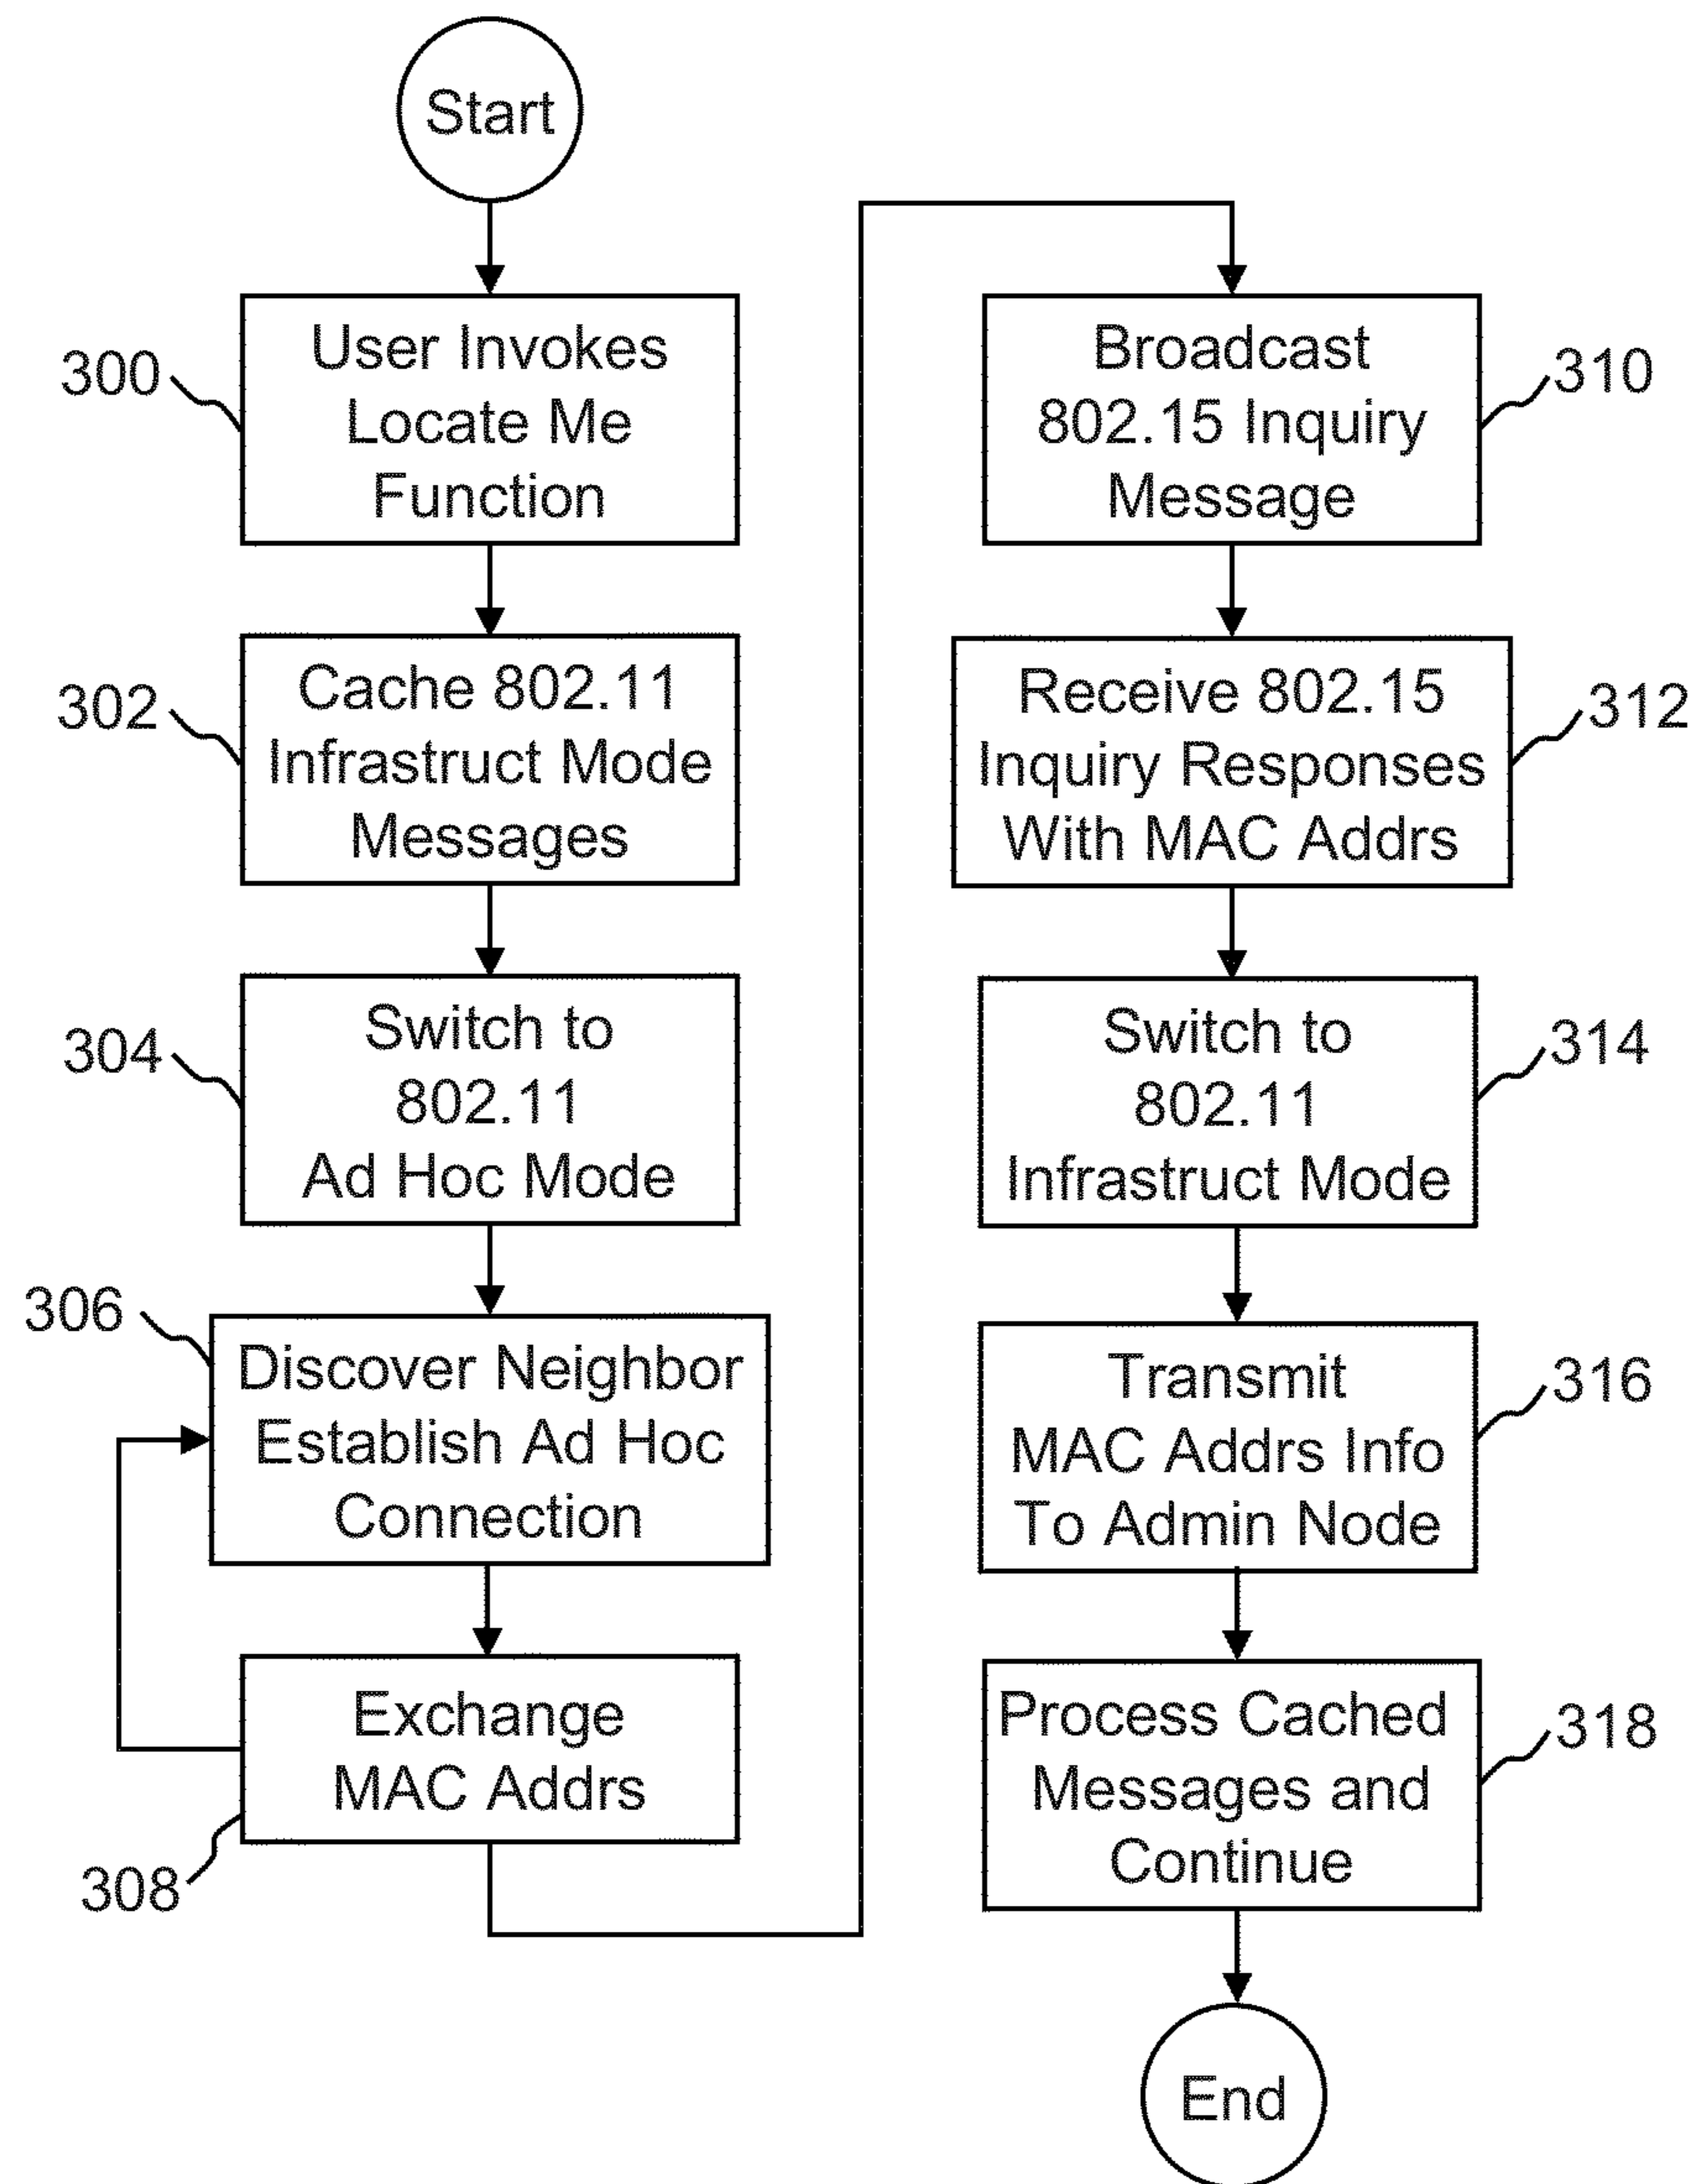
Start

300
User Invokes Locate Me Function

302
Cache 802.11 Infrastruct Mode Messages

304
Switch to 802.11 Ad Hoc Mode

306
Discover Neighbor Establish Ad Hoc Connection

Exchange MAC Addrs
308

Broadcast 802.15 Inquiry Message
310

Receive 802.15 Inquiry Responses With MAC Addrs
312

Switch to 802.11 Infrastruct Mode
314

Transmit MAC Addrs Info To Admin Node
316

Process Cached Messages and Continue
318

End